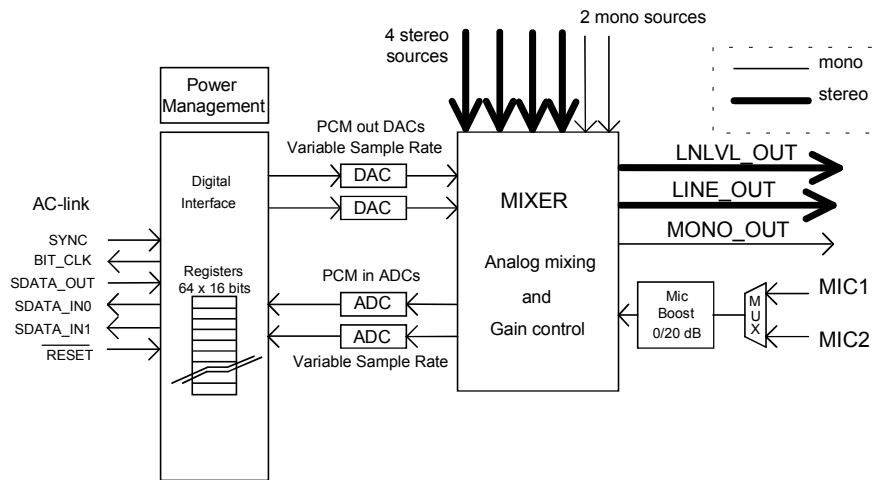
4 stereo sources

2 mono sources

mono

stereo

Power Management

Digital Interface

Registers 64 x 16 bits

PCM out DACs
Variable Sample Rate

DAC

DAC

PCM in ADCs

ADC

ADC

Variable Sample Rate

MIXER

Analog mixing and Gain control

LNLVL_OUT

LINE_OUT

MONO_OUT

Mic Boost 0/20 dB

M U X

MIC1

MIC2

AC-link

SYNC

BIT_CLK

SDATA_OUT

SDATA_IN0

SDATA_IN1

$\overline{\text{RESET}}$